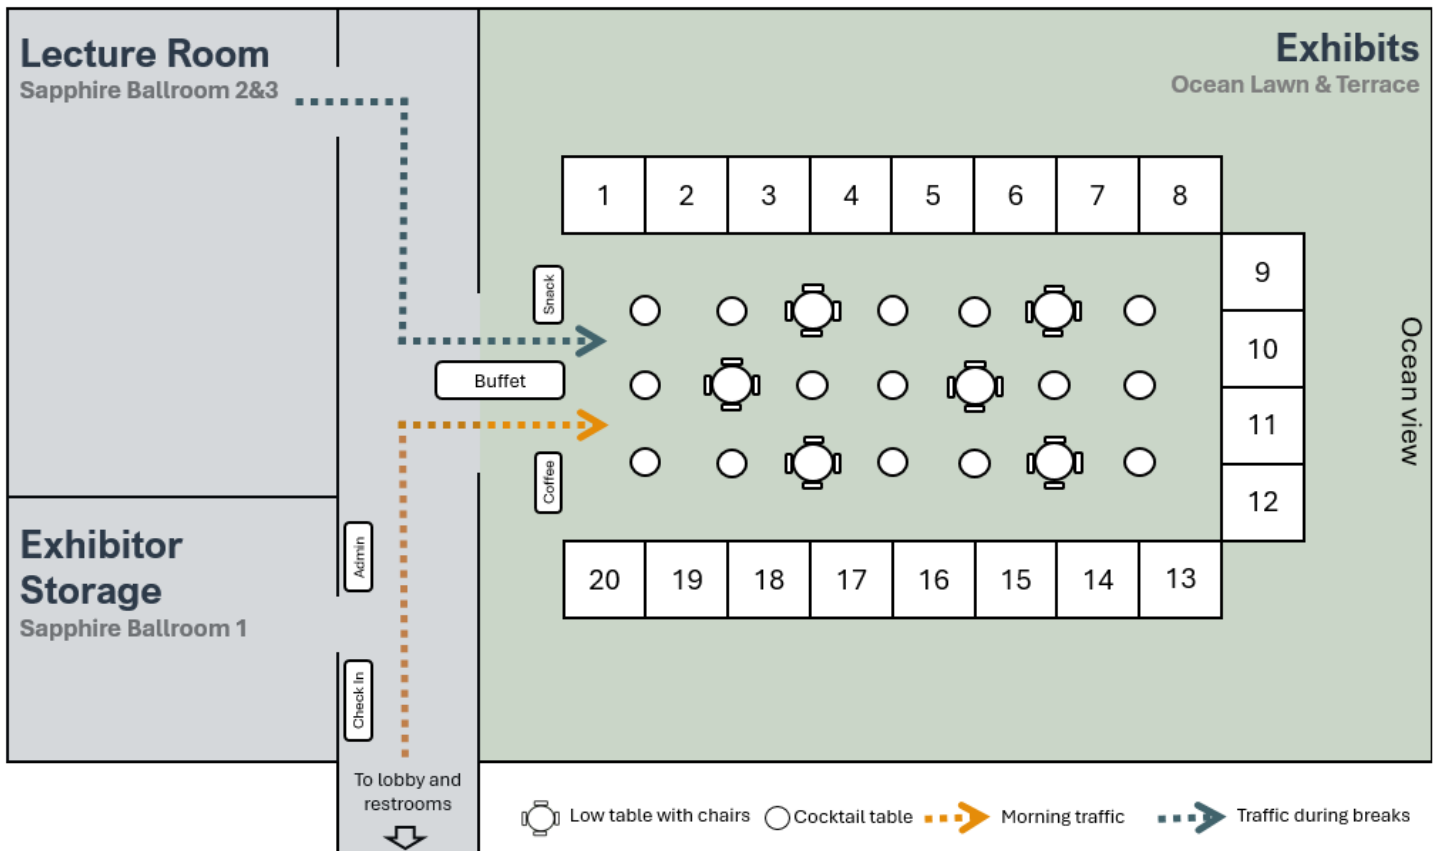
Lecture Room
Sapphire Ballroom 2&3

Exhibits
Ocean Lawn & Terrace

1 2 3 4 5 6 7 8

9
10
11
12

Ocean view

Snack

Buffet

Coffee

20 19 18 17 16 15 14 13

Exhibitor Storage
Sapphire Ballroom 1

Admin

Check In

To lobby and restrooms

Low table with chairs
Cocktail table
Morning traffic
Traffic during breaks